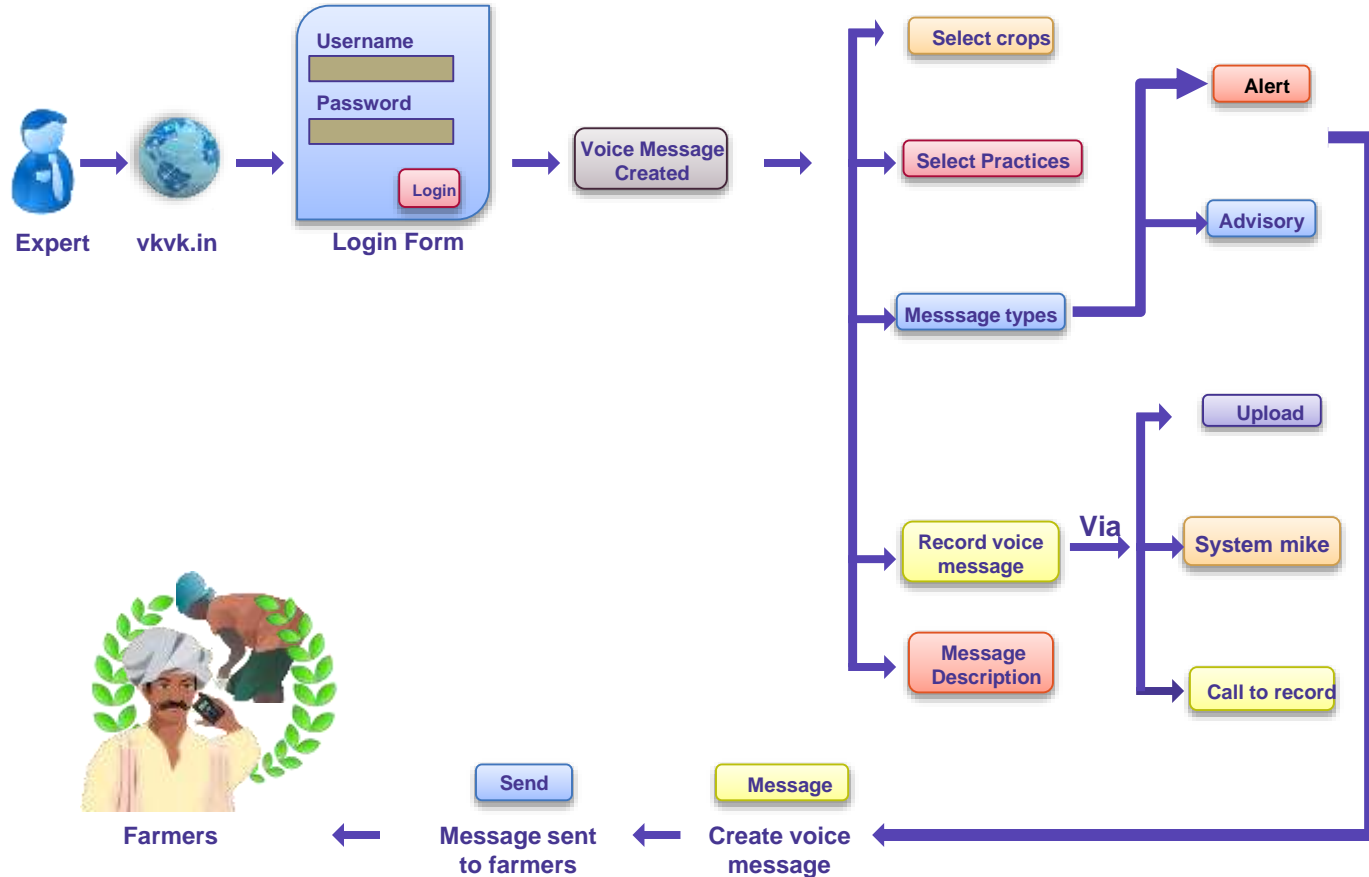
Expert

vkvk.in

Username

Password

Login

Login Form

Voice Message Created

Select crops

Select Practices

Messsage types

Alert

Advisory

Record voice message

Via

Upload

System mike

Call to record

Message Description

Farmers

Send

Message sent to farmers

Message

Create voice message